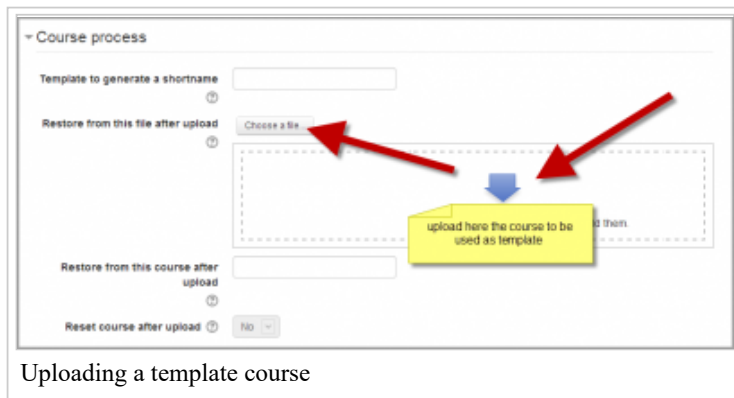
Course process

Template to generate a shortname ⓘ

Restore from this file after upload ⓘ

Choose a file...

upload here the course to be used as template

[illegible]d them.

Restore from this course after upload ⓘ

Reset course after upload ⓘ No

Uploading a template course